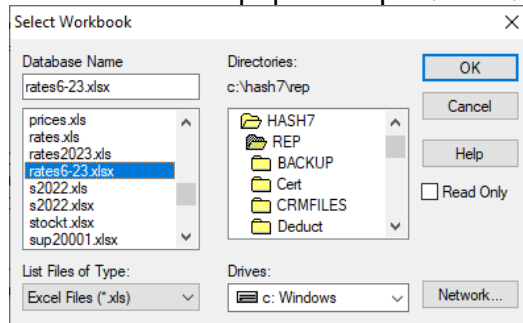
Select Workbook

Database Name
rates6-23.xlsx
prices.xls
rates.xls
rates2023.xls
rates6-23.xlsx
s2022.xls
s2022.xlsx
stockt.xlsx
sup20001.xlsx

Directories:
c:\hash7\rep
HASH7
REP
BACKUP
Cert
CRMFILES
Deduct

OK
Cancel
Help
Read Only

List Files of Type:
Excel Files (*.xls)

Drives:
c: Windows

Network...